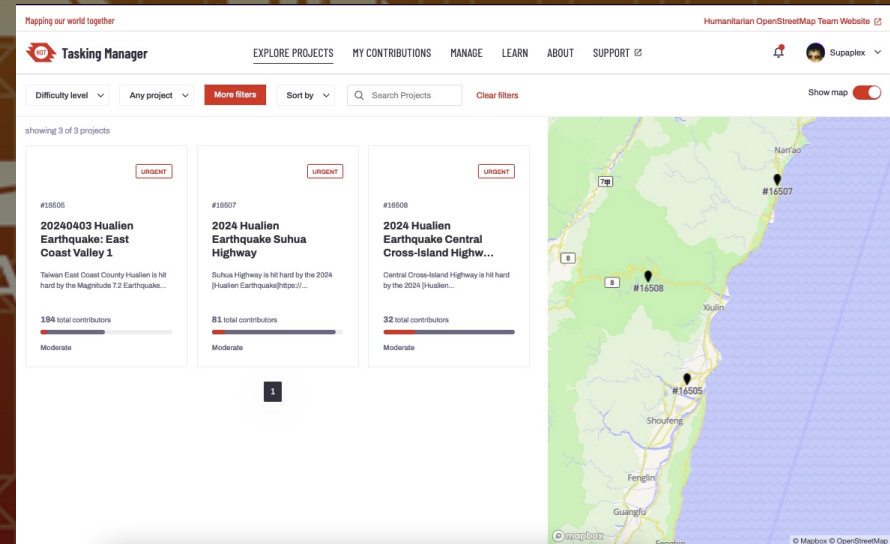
Mapping our world together

Humanitarian OpenStreetMap Team Website

HOT Tasking Manager

EXPLORE PROJECTS MY CONTRIBUTIONS MANAGE LEARN ABOUT SUPPORT

Supaplex

Difficulty level Any project More filters Sort by Search Projects Clear filters

Show map

showing 3 of 3 projects

URGENT

#16505

20240403 Hualien Earthquake: East Coast Valley 1

Taiwan East Coast County Hualien is hit hard by the Magnitude 7.2 Earthquake...

194 total contributors

Moderate

URGENT

#16507

2024 Hualien Earthquake Suhua Highway

Suhua Highway is hit hard by the 2024 [Hualien Earthquake](https://...

81 total contributors

Moderate

URGENT

#16508

2024 Hualien Earthquake Central Cross-Island Highw...

Central Cross-Island Highway is hit hard by the 2024 [Hualien...

32 total contributors

Moderate

1

Nan'ao

#16507

7甲

8

8

#16508

Xiulin

#16505

Shoufeng

Fenglin

Guangfu

mapbox

© Mapbox © OpenStreetMap